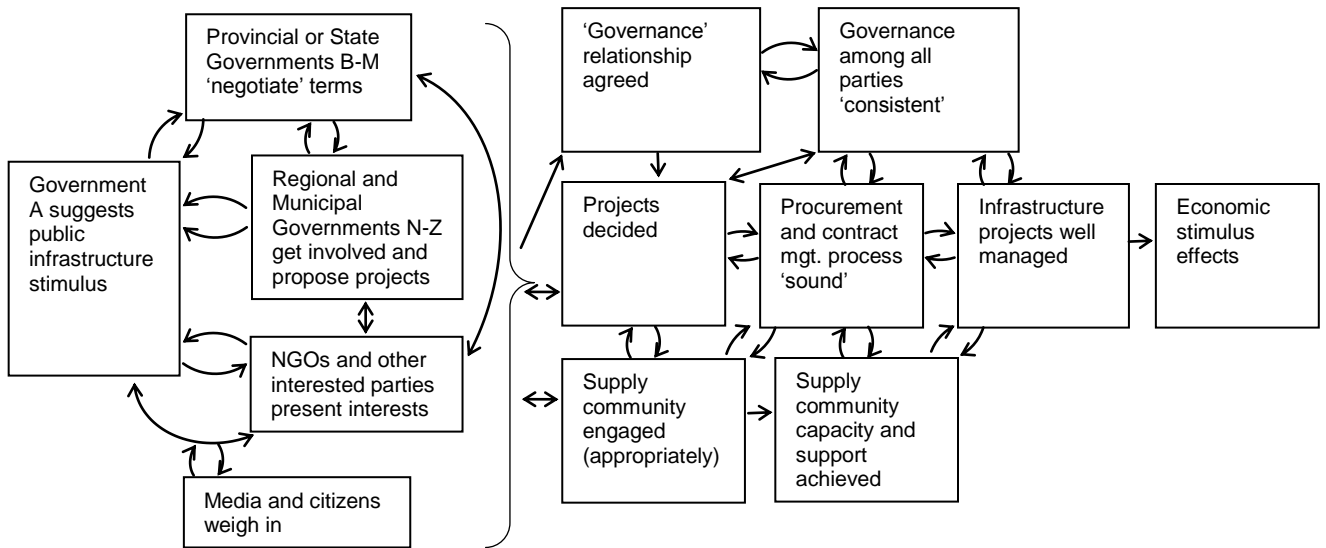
Provincial or State Governments B-M 'negotiate' terms

Government A suggests public infrastructure stimulus

Regional and Municipal Governments N-Z get involved and propose projects

NGOs and other interested parties present interests

Media and citizens weigh in

'Governance' relationship agreed

Governance among all parties 'consistent'

Projects decided

Procurement and contract mgt. process 'sound'

Infrastructure projects well managed

Economic stimulus effects

Supply community engaged (appropriately)

Supply community capacity and support achieved